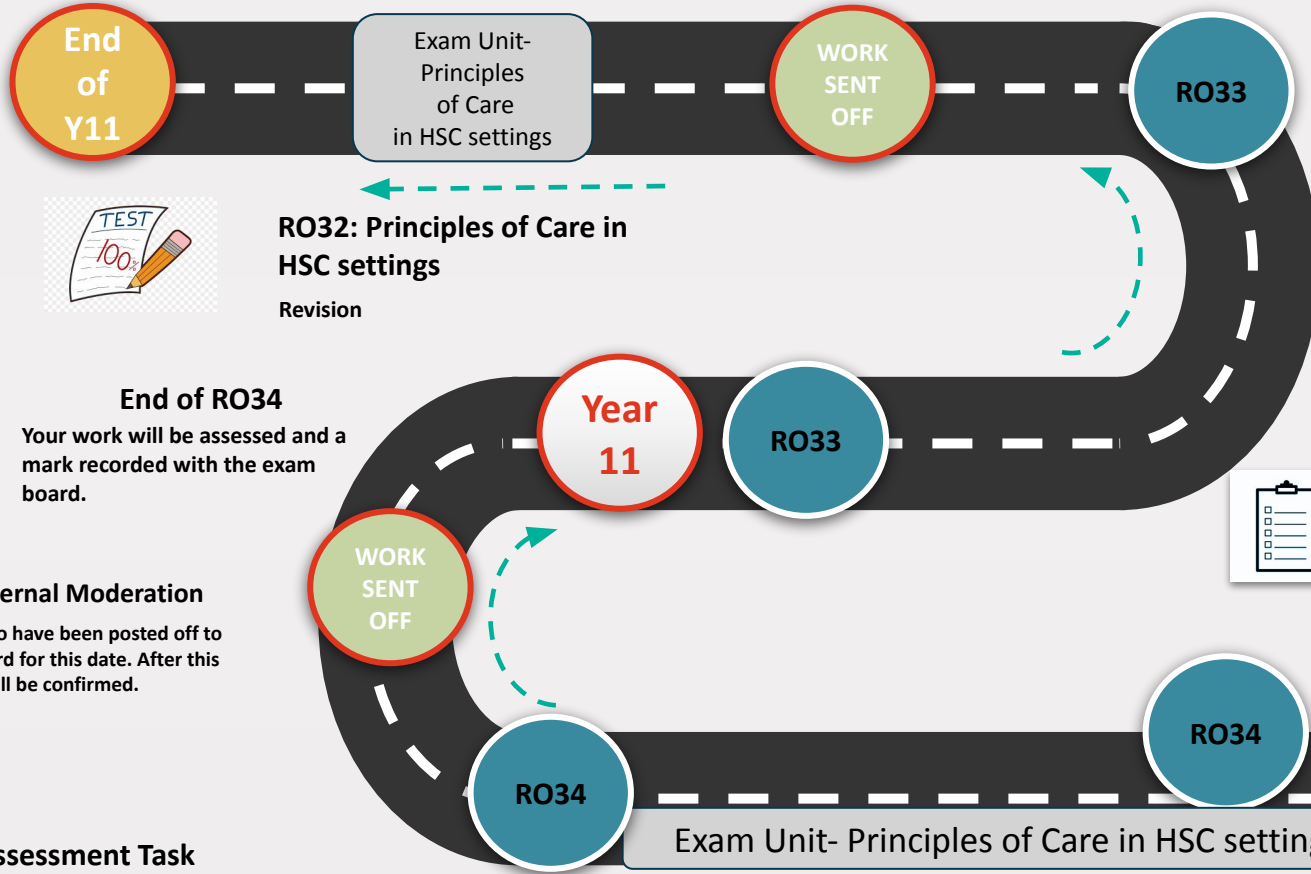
End of Y11

Exam Unit- Principles of Care in HSC settings

WORK SENT OFF

RO33

TEST 100%

RO32: Principles of Care in HSC settings

Revision

End of RO34

Your work will be assessed and a mark recorded with the exam board.

Year 11

RO33

WORK SENT OFF

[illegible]ernal Moderation

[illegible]o have been posted off to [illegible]rd for this date. After this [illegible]ll be confirmed.

RO34

RO34

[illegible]ssessment Task

Exam Unit- Principles of Care in HSC setting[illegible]